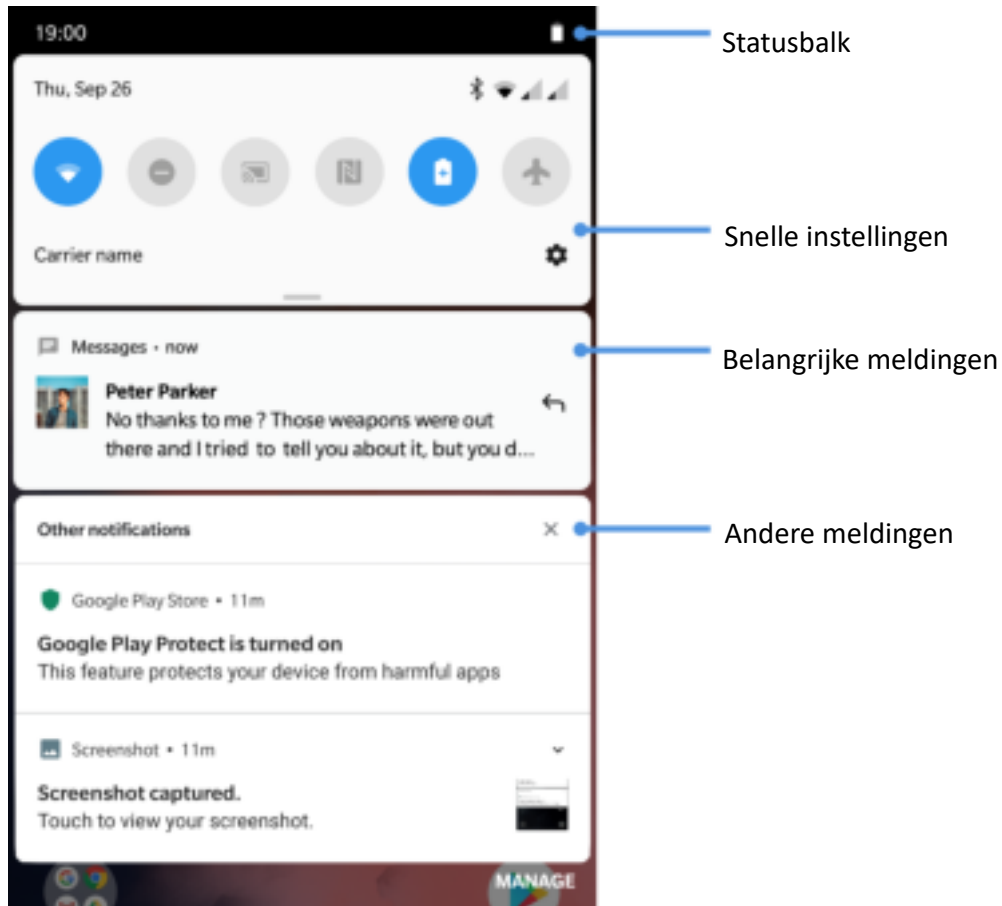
19:00

Statusbalk

Thu, Sep 26

Carrier name

Snelle instellingen

Messages • now

Peter Parker
No thanks to me ? Those weapons were out there and I tried to tell you about it, but you d...

Belangrijke meldingen

Other notifications

Andere meldingen

Google Play Store • 11m

Google Play Protect is turned on
This feature protects your device from harmful apps

Screenshot • 11m

Screenshot captured.
Touch to view your screenshot.

MANAGE